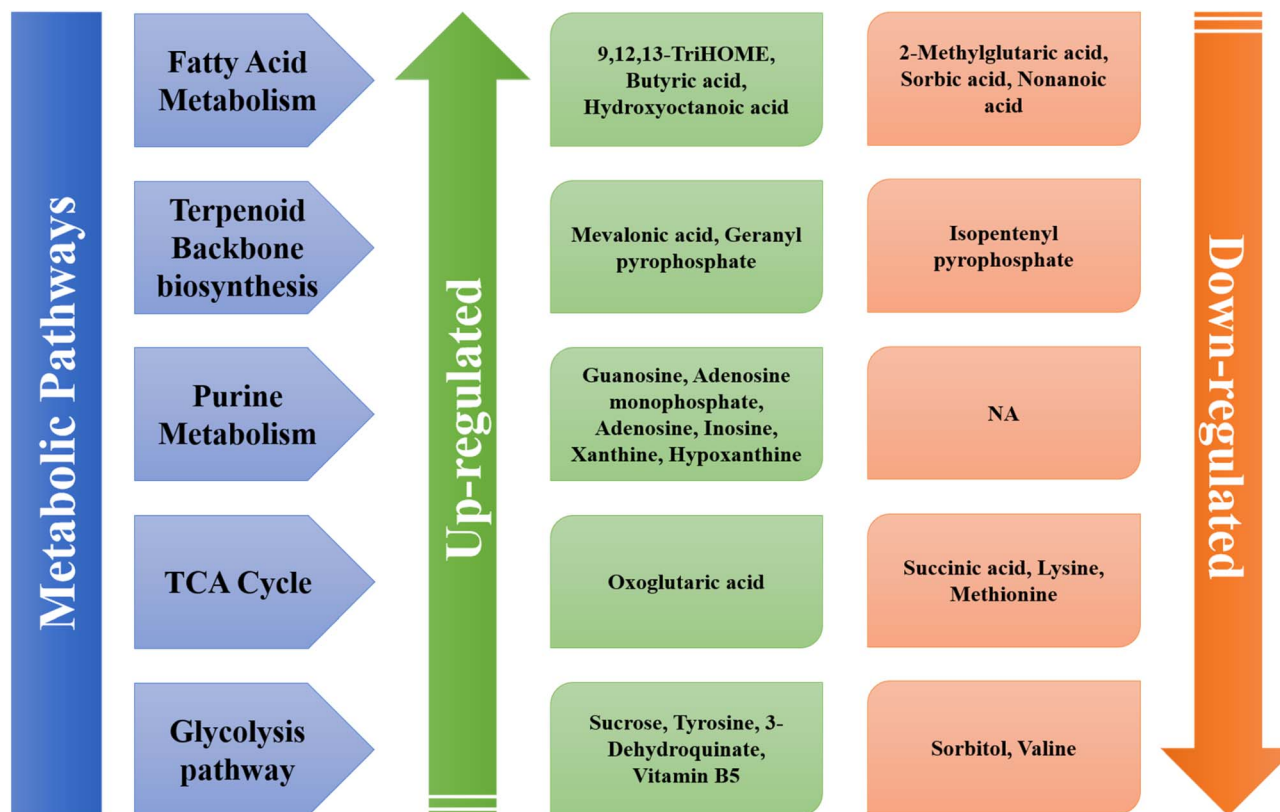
Metabolic Pathways

Fatty Acid Metabolism

Terpenoid Backbone biosynthesis

Purine Metabolism

TCA Cycle

Glycolysis pathway

Up-regulated

9,12,13-TriHOME, Butyric acid, Hydroxyoctanoic acid

Mevalonic acid, Geranyl pyrophosphate

Guanosine, Adenosine monophosphate, Adenosine, Inosine, Xanthine, Hypoxanthine

Oxoglutaric acid

Sucrose, Tyrosine, 3-Dehydroquinate, Vitamin B5

2-Methylglutaric acid, Sorbic acid, Nonanoic acid

Isopentenyl pyrophosphate

NA

Succinic acid, Lysine, Methionine

Sorbitol, Valine

Down-regulated